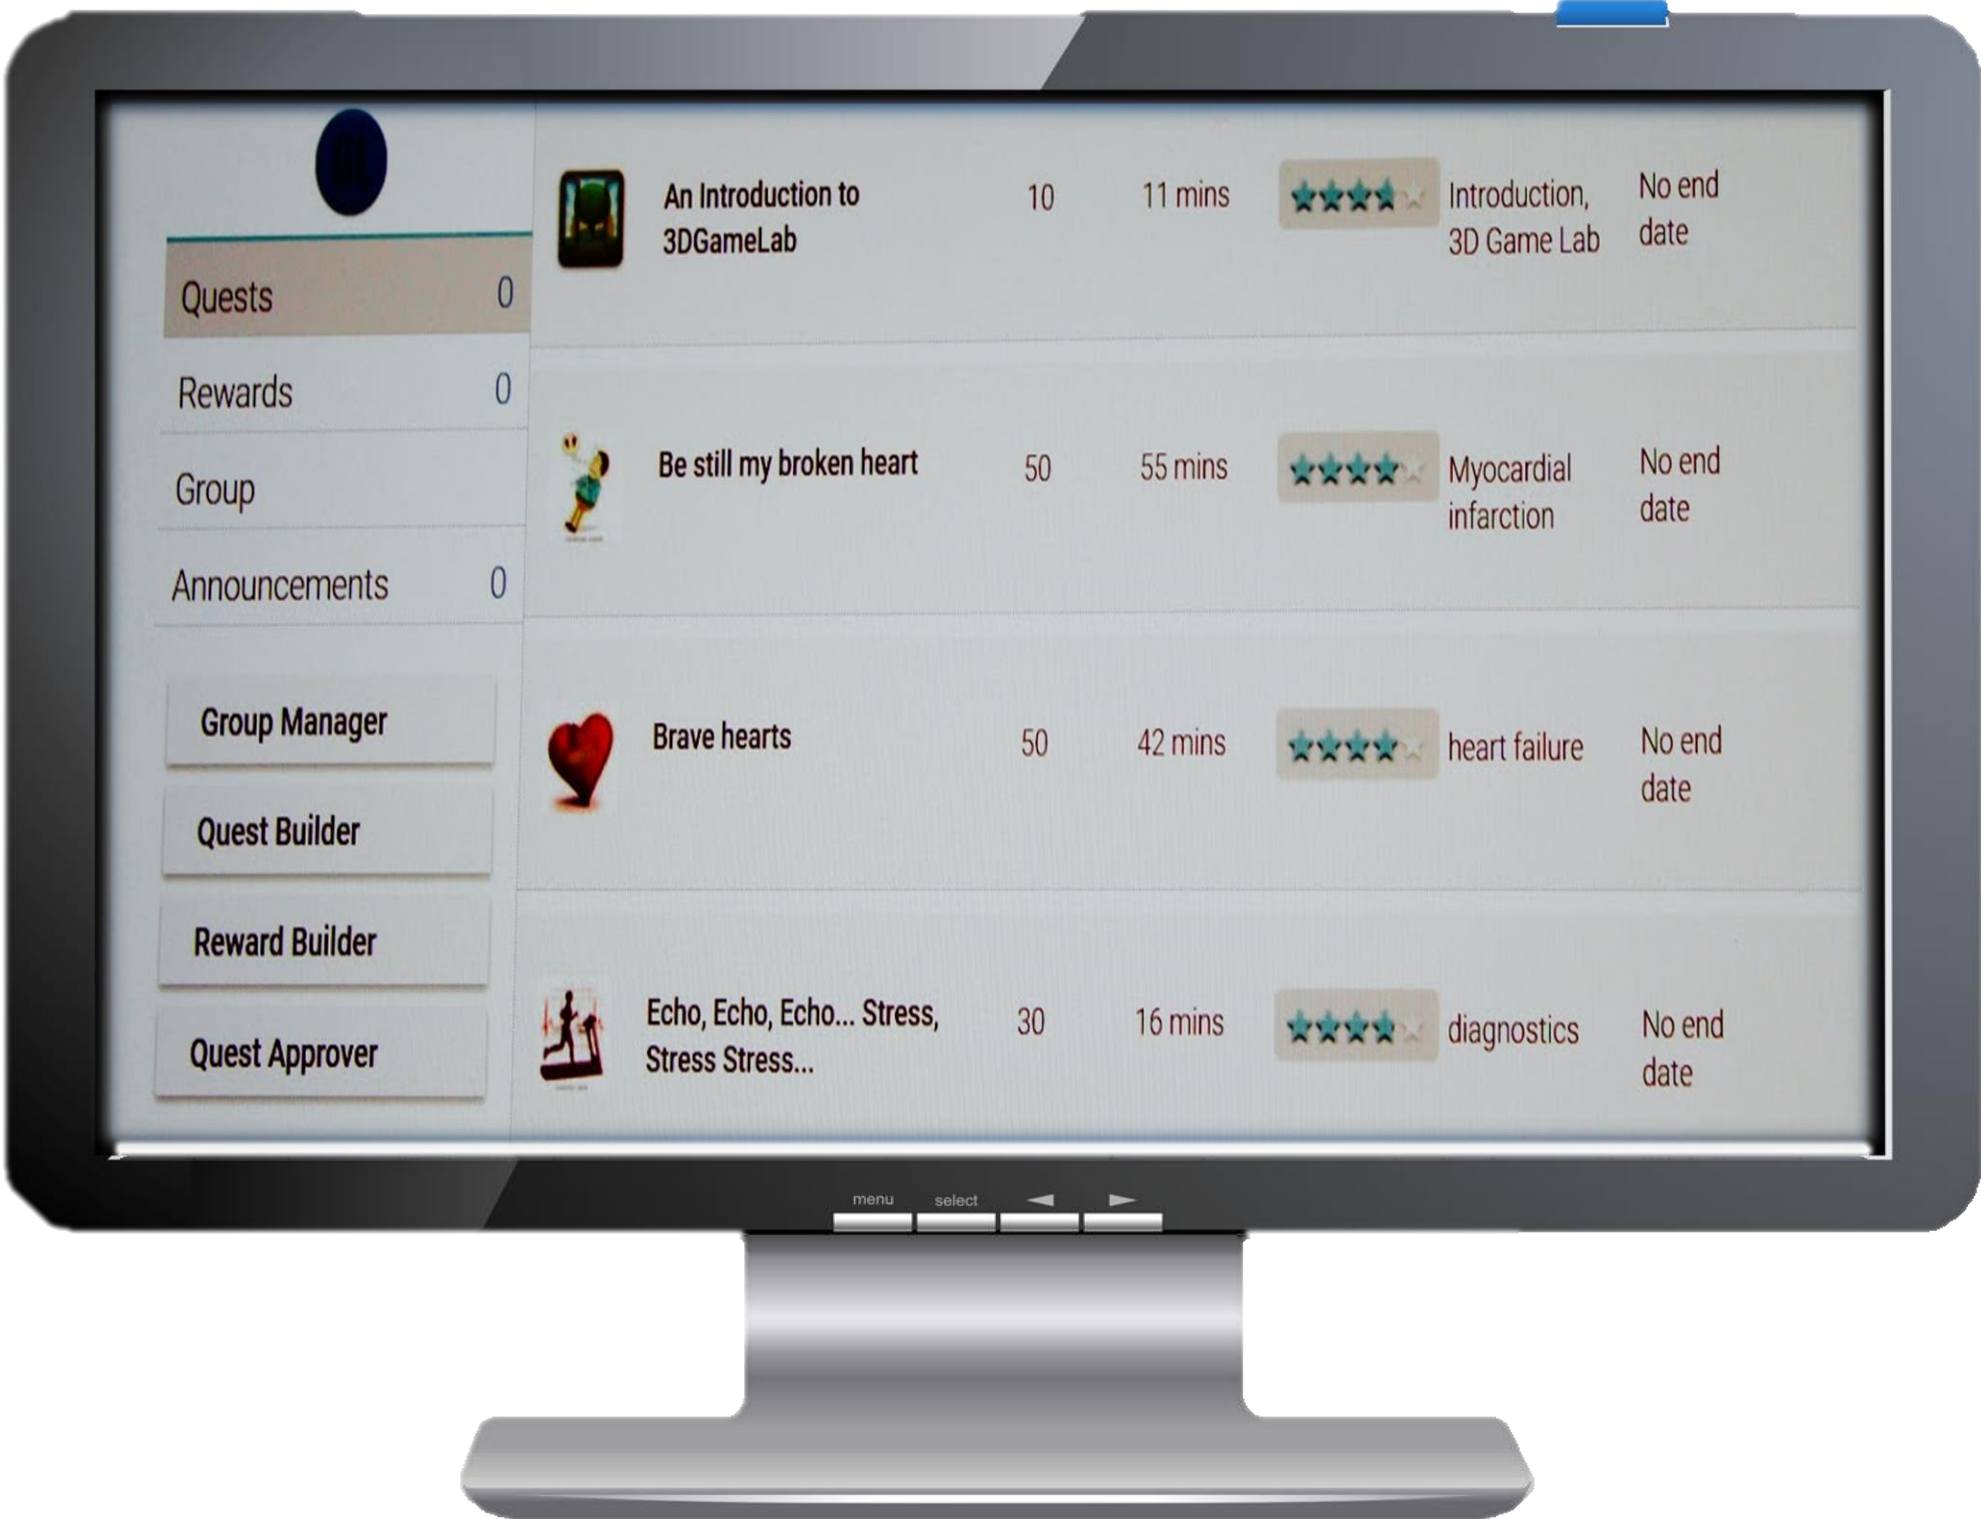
Quests 0

Rewards 0

Group

Announcements 0

Group Manager

Quest Builder

Reward Builder

Quest Approver

| | | | | |
|---|---|---|---|---|
| An Introduction to 3DGameLab | 10 | 11 mins | Introduction, 3D Game Lab | No end date |
| Be still my broken heart | 50 | 55 mins | Myocardial infarction | No end date |
| Brave hearts | 50 | 42 mins | heart failure | No end date |
| Echo, Echo, Echo... Stress, Stress Stress... | 30 | 16 mins | diagnostics | No end date |

menu select ◄ ►